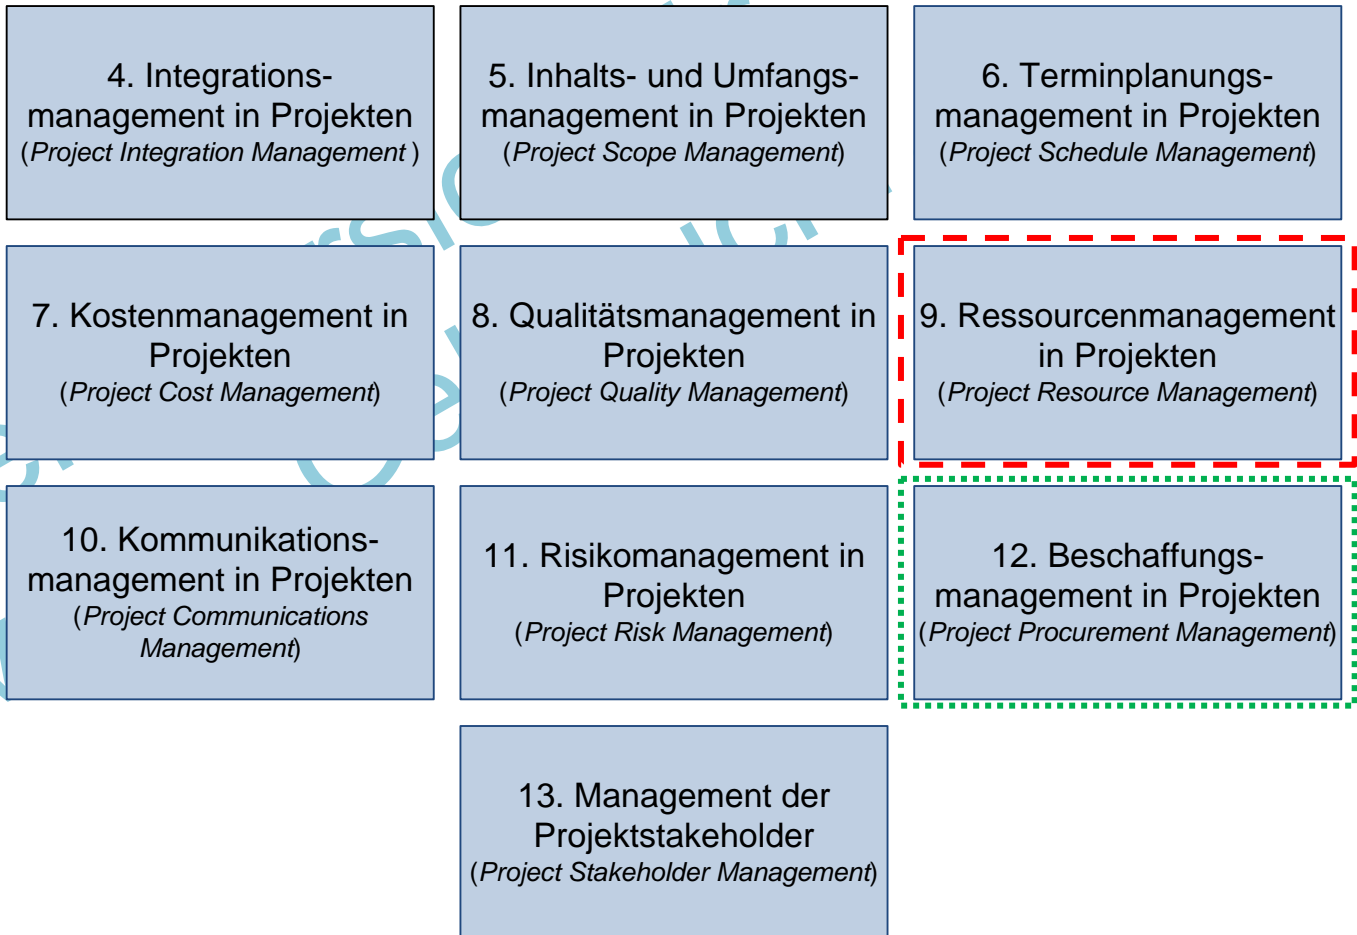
4. Integrationsmanagement in Projekten
(Project Integration Management )

5. Inhalts- und Umfangsmanagement in Projekten
(Project Scope Management)

6. Terminplanungsmanagement in Projekten
(Project Schedule Management)

7. Kostenmanagement in Projekten
(Project Cost Management)

8. Qualitätsmanagement in Projekten
(Project Quality Management)

9. Ressourcenmanagement in Projekten
(Project Resource Management)

10. Kommunikationsmanagement in Projekten
(Project Communications Management)

11. Risikomanagement in Projekten
(Project Risk Management)

12. Beschaffungsmanagement in Projekten
(Project Procurement Management)

13. Management der Projektstakeholder
(Project Stakeholder Management)